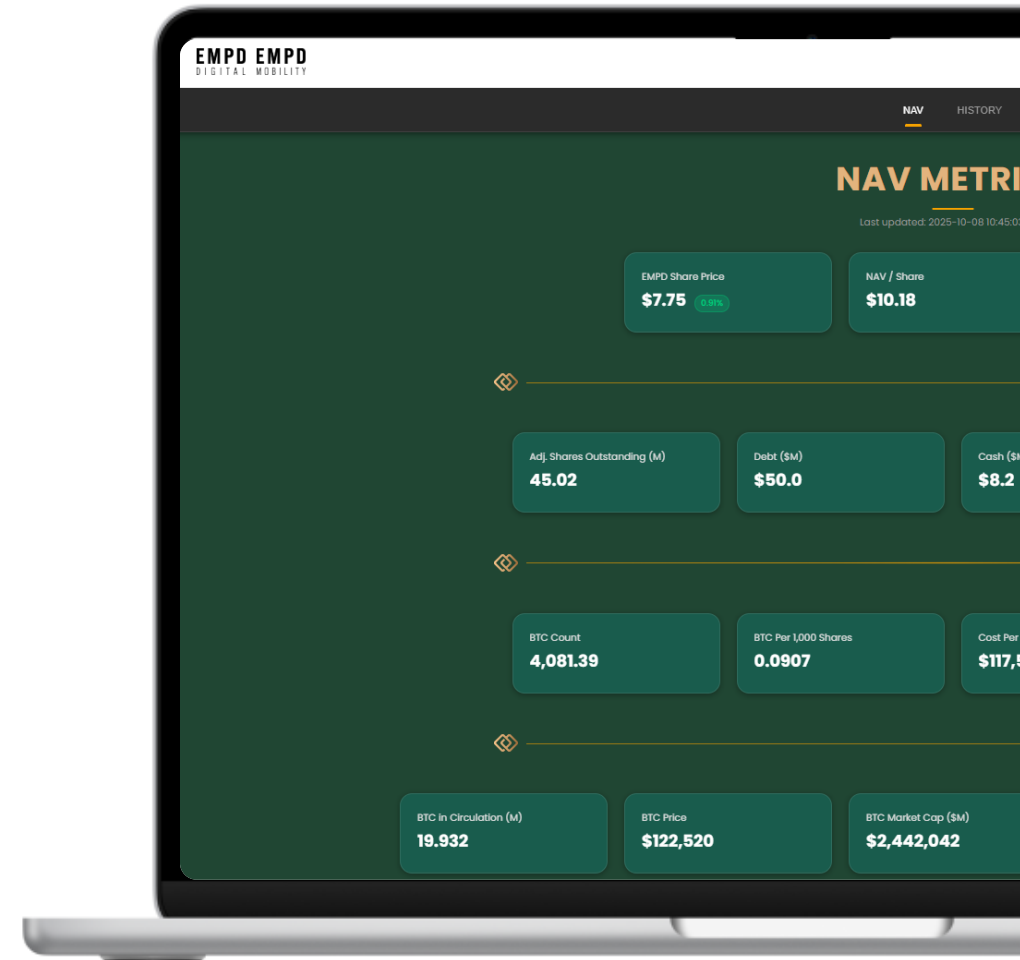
EMPD EMPD
DIGITAL MOBILITY

NAV HISTORY

NAV METRI

Last updated: 2025-10-08 10:45:0

EMPD Share Price
$7.75 0.91%

NAV / Share
$10.18

Adj. Shares Outstanding (M)
45.02

Debt ($M)
$50.0

Cash ($
$8.2

BTC Count
4,081.39

BTC Per 1,000 Shares
0.0907

Cost Per
$117,5

BTC in Circulation (M)
19.932

BTC Price
$122,520

BTC Market Cap ($M)
$2,442,042